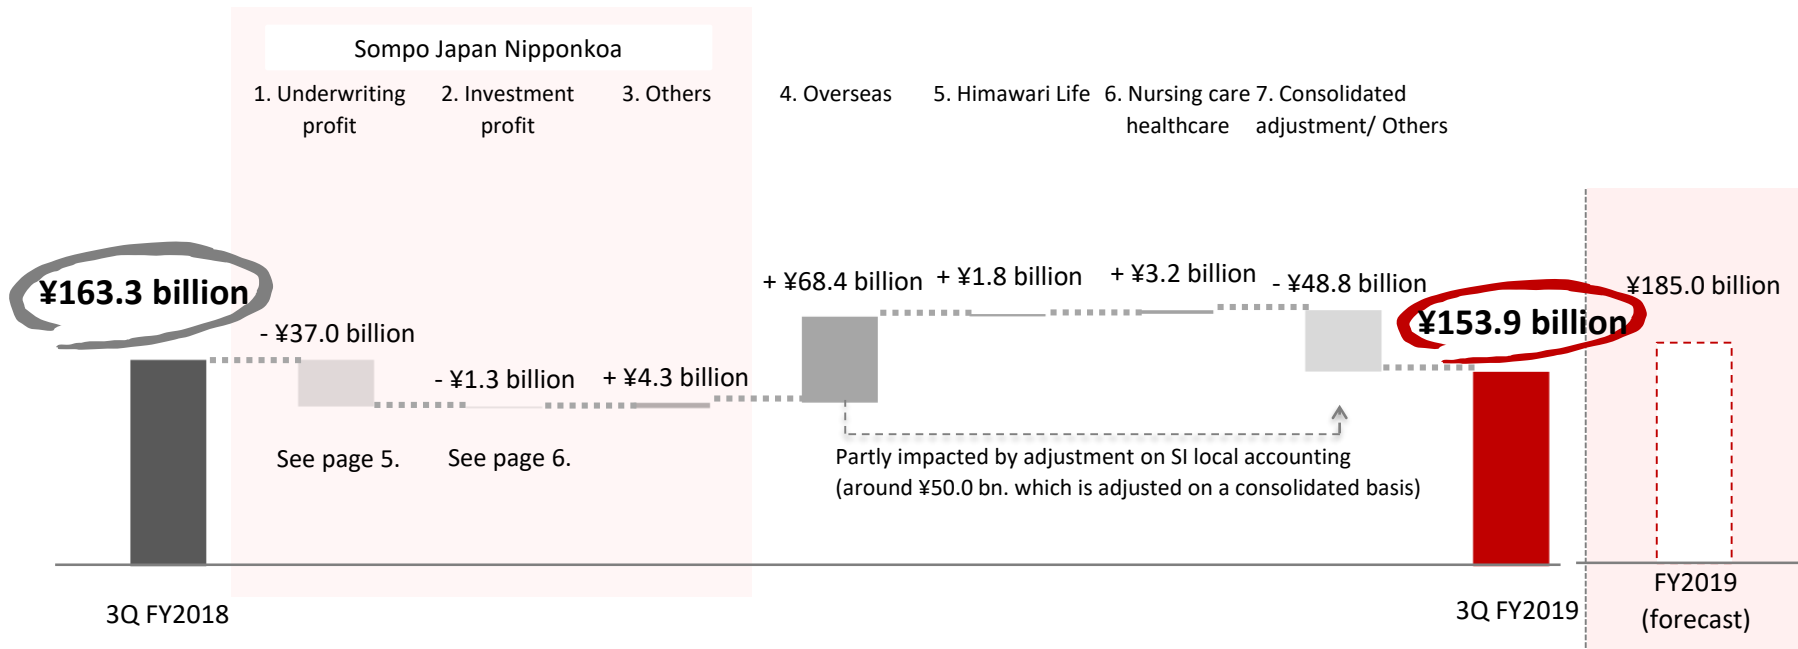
Sompo Japan Nipponkoa

1. Underwriting profit

2. Investment profit

3. Others

4. Overseas

5. Himawari Life

6. Nursing care healthcare

7. Consolidated adjustment/ Others

¥163.3 billion

- ¥37.0 billion

- ¥1.3 billion

+ ¥4.3 billion

+ ¥68.4 billion

+ ¥1.8 billion

+ ¥3.2 billion

- ¥48.8 billion

¥153.9 billion

¥185.0 billion

See page 5.

See page 6.

Partly impacted by adjustment on SI local accounting (around ¥50.0 bn. which is adjusted on a consolidated basis)

3Q FY2018

3Q FY2019

FY2019 (forecast)